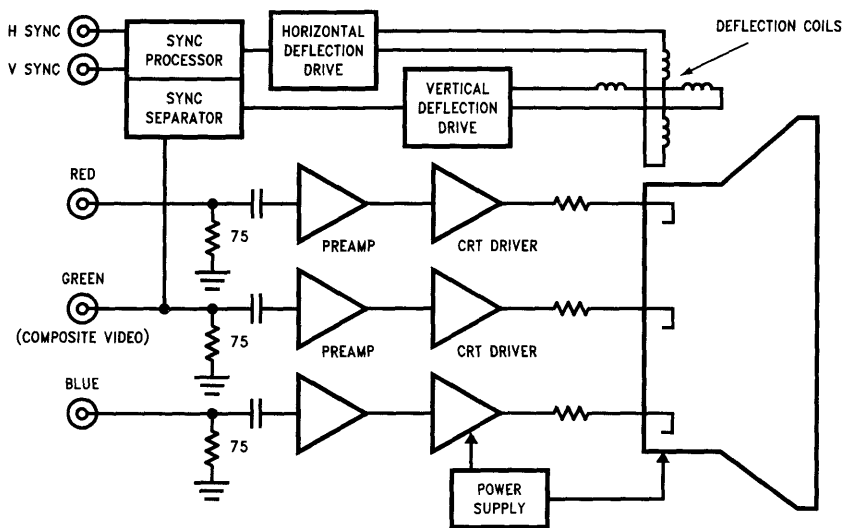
H SYNC
V SYNC
SYNC PROCESSOR
SYNC SEPARATOR
HORIZONTAL DEFLECTION DRIVE
VERTICAL DEFLECTION DRIVE
DEFLECTION COILS
RED
75
PREAMP
CRT DRIVER
GREEN
(COMPOSITE VIDEO)
75
PREAMP
CRT DRIVER
BLUE
75
POWER SUPPLY